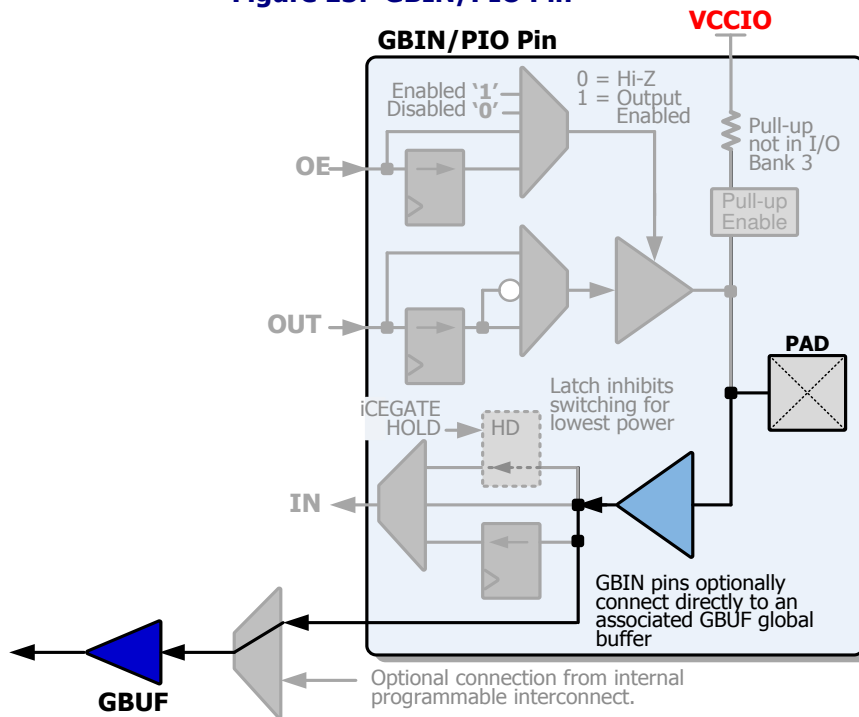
Figure 19: GBIN/PIO Pin

VCCIO

GBIN/PIO Pin

Enabled '1'
Disabled '0'

0 = Hi-Z
1 = Output Enabled

Pull-up not in I/O Bank 3

OE

Pull-up Enable

OUT

PAD

Latch inhibits switching for lowest power

iCEGATE HOLD

HD

IN

GBIN pins optionally connect directly to an associated GBUF global buffer

Optional connection from internal programmable interconnect.

GBUF